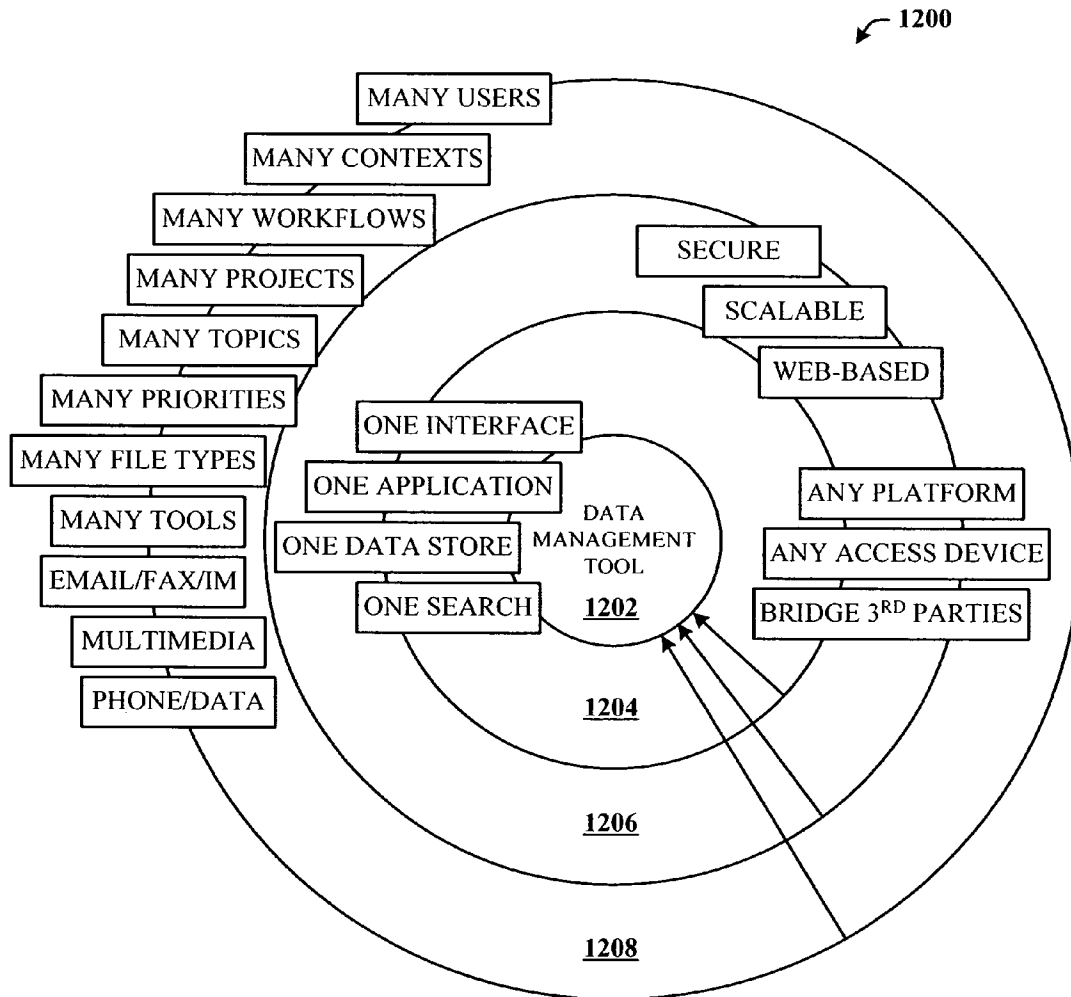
1200

MANY USERS
MANY CONTEXTS
MANY WORKFLOWS
MANY PROJECTS
MANY TOPICS
MANY PRIORITIES
MANY FILE TYPES
MANY TOOLS
EMAIL/FAX/IM
MULTIMEDIA
PHONE/DATA

SECURE
SCALABLE
WEB-BASED

ONE INTERFACE
ONE APPLICATION
ONE DATA STORE
ONE SEARCH

DATA MANAGEMENT TOOL
1202

ANY PLATFORM
ANY ACCESS DEVICE
BRIDGE 3$^{RD}$ PARTIES

1204

1206

1208